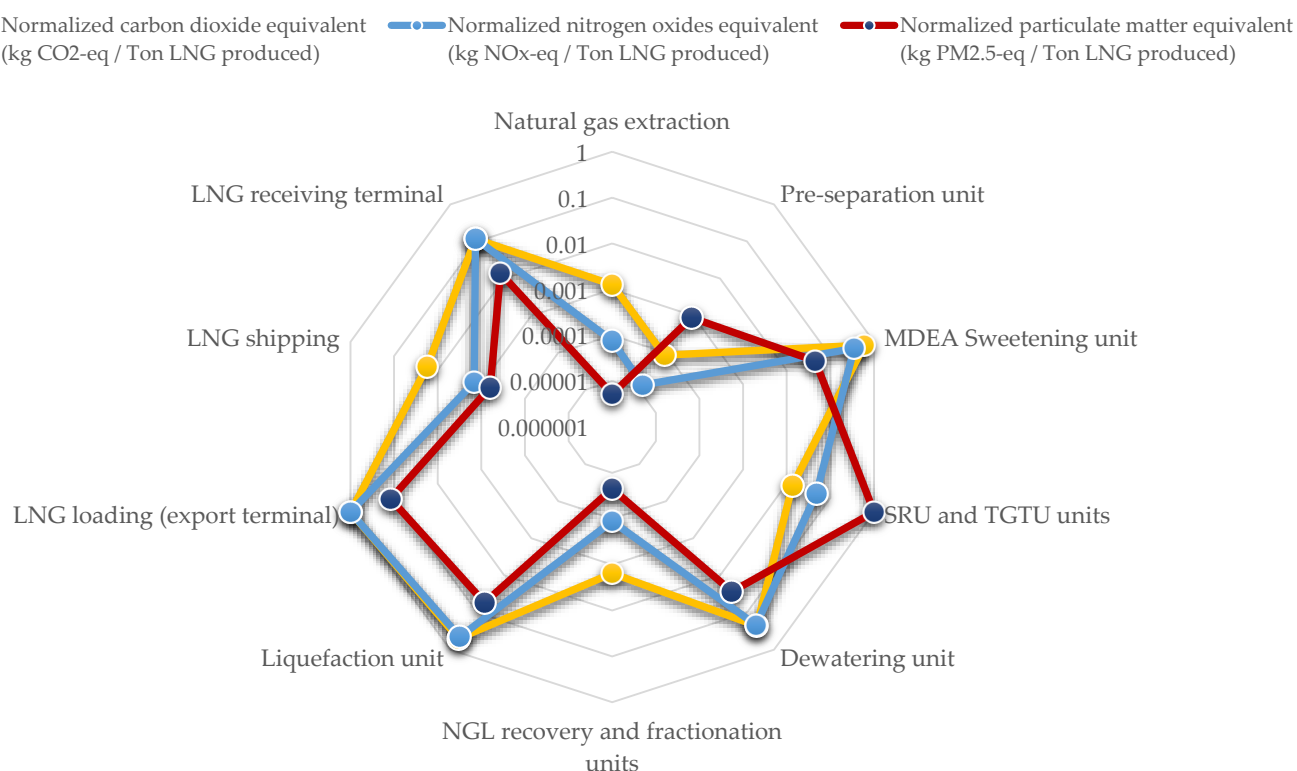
Normalized carbon dioxide equivalent (kg CO2-eq / Ton LNG produced)
Normalized nitrogen oxides equivalent (kg NOx-eq / Ton LNG produced)
Normalized particulate matter equivalent (kg PM2.5-eq / Ton LNG produced)

Natural gas extraction
1
0.1
0.01
0.001
0.0001
0.00001
0.000001
Pre-separation unit
MDEA Sweetening unit
SRU and TGTU units
Dewatering unit
NGL recovery and fractionation units
Liquefaction unit
LNG loading (export terminal)
LNG shipping
LNG receiving terminal